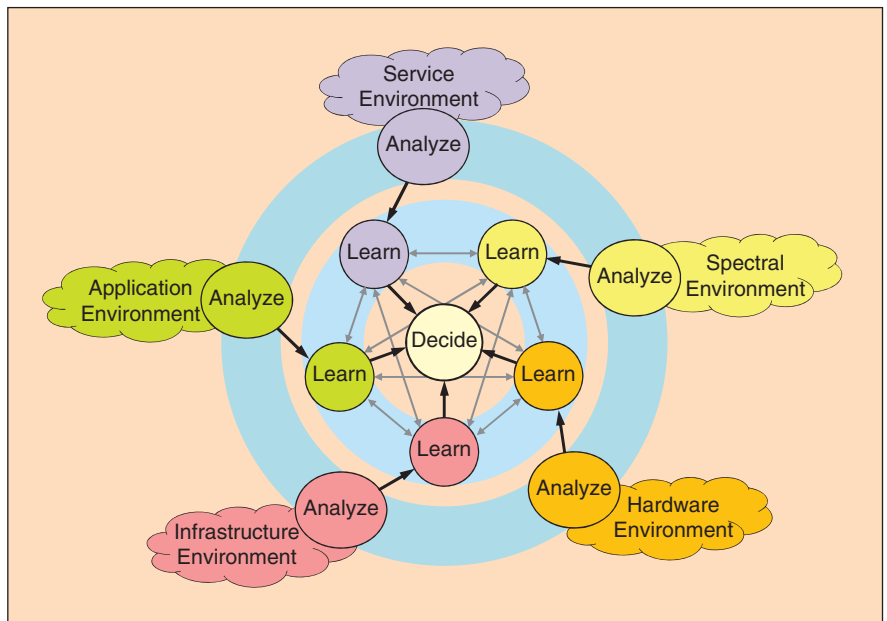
Service Environment

Analyze

Learn

Learn

Analyze

Spectral Environment

Application Environment

Analyze

Decide

Learn

Learn

Learn

Analyze

Analyze

Hardware Environment

Infrastructure Environment